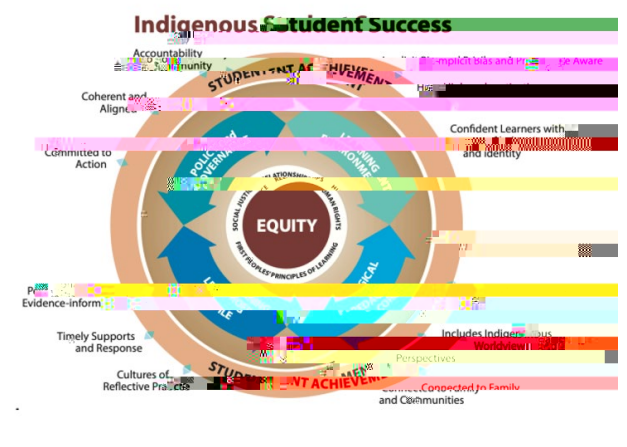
Indigenous Student Success

Accountability
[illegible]munity

Coherent and Aligned

Committed to Action

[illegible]
Evidence-inform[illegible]

Timely Supports and Response

Cultures of Reflective Practice

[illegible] Implicit Bias and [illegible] Aware

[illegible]

Confident Learners with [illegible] and Identity

Includes Indigenous Worldviews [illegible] Perspectives

Connected to Family and Communities

STUDENT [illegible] ACHIEVEMENT

STUDENT ACHIEVEMENT

POLICY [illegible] GOVERNANCE

LEARNING ENVIRONMENT

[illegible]

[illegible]GICAL

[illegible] RELATIONSHIPS

SOCIAL JUSTICE

HUMAN RIGHTS

FIRST PEOPLES' PRINCIPLES OF LEARNING

EQUITY